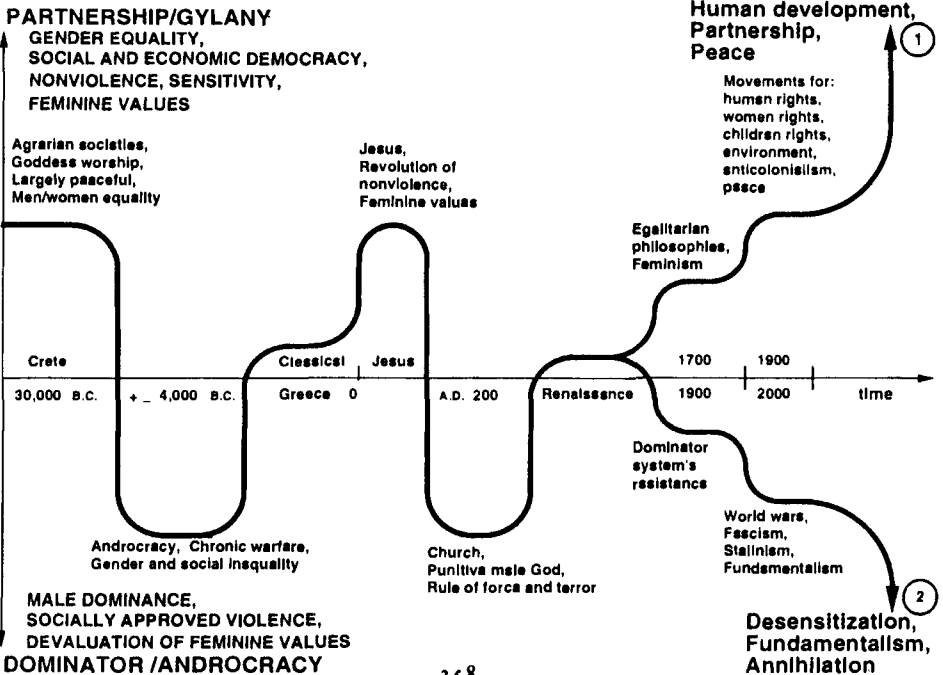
PARTNERSHIP/GYLANY
GENDER EQUALITY,
SOCIAL AND ECONOMIC DEMOCRACY,
NONVIOLENCE, SENSITIVITY,
FEMININE VALUES

Human development,
Partnership,
Peace
1

Movements for:
human rights,
women rights,
children rights,
environment,
anticolonialism,
peace

Agrarian societies,
Goddess worship,
Largely peaceful,
Men/women equality

Jesus,
Revolution of
nonviolence,
Feminine values

Egalitarian
philosophies,
Feminism

Crete
30,000 B.C.
+ _ 4,000 B.C.
Classical
Greece
0
Jesus
A.D. 200
Renaissance
1700
1900
1900
2000
time

Dominator
system's
resistance

World wars,
Fascism,
Stalinism,
Fundamentalism

Androcracy, Chronic warfare,
Gender and social inequality

Church,
Punitive male God,
Rule of force and terror

2

MALE DOMINANCE,
SOCIALLY APPROVED VIOLENCE,
DEVALUATION OF FEMININE VALUES
DOMINATOR /ANDROCRACY

Desensitization,
Fundamentalism,
Annihilation

368